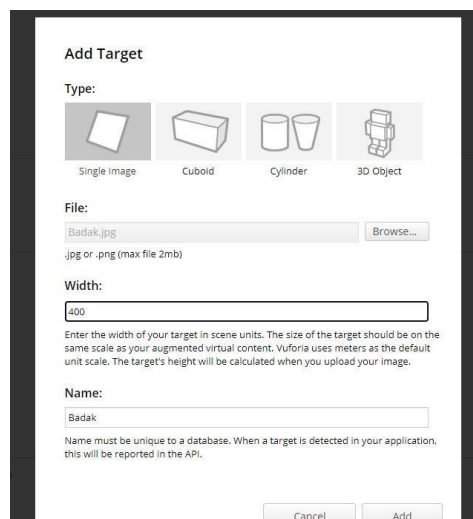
Add Target

Type:

Single Image

Cuboid

Cylinder

3D Object

File:

Badak.jpg

Browse...

.jpg or .png (max file 2mb)

Width:

400

Enter the width of your target in scene units. The size of the target should be on the same scale as your augmented virtual content. Vuforia uses meters as the default unit scale. The target's height will be calculated when you upload your image.

Name:

Badak

Name must be unique to a database. When a target is detected in your application, this will be reported in the API.

Cancel

Add